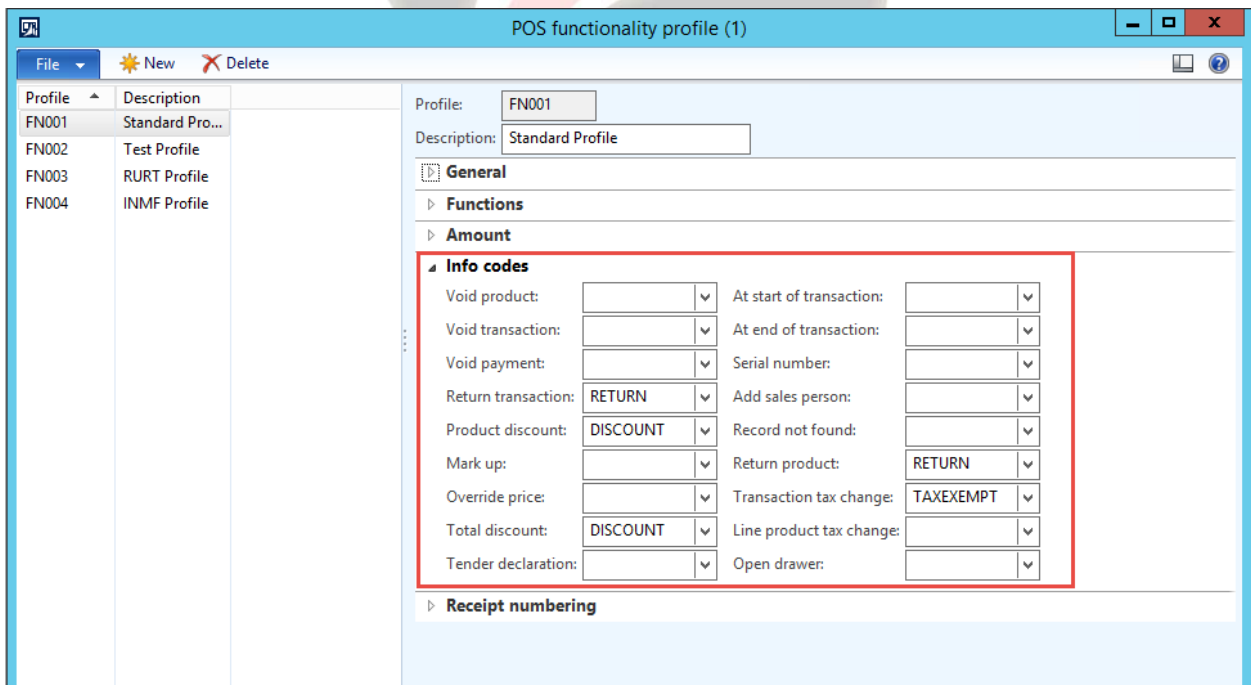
POS functionality profile (1)

File
New
Delete

| Profile | Description |
|---|---|
| FN001 | Standard Pro... |
| FN002 | Test Profile |
| FN003 | RURT Profile |
| FN004 | INMF Profile |

Profile: FN001
Description: Standard Profile

General
Functions
Amount
Info codes

| | | | |
|---|---|---|---|
| Void product: | | At start of transaction: | |
| Void transaction: | | At end of transaction: | |
| Void payment: | | Serial number: | |
| Return transaction: | RETURN | Add sales person: | |
| Product discount: | DISCOUNT | Record not found: | |
| Mark up: | | Return product: | RETURN |
| Override price: | | Transaction tax change: | TAXEXEMPT |
| Total discount: | DISCOUNT | Line product tax change: | |
| Tender declaration: | | Open drawer: | |

Receipt numbering